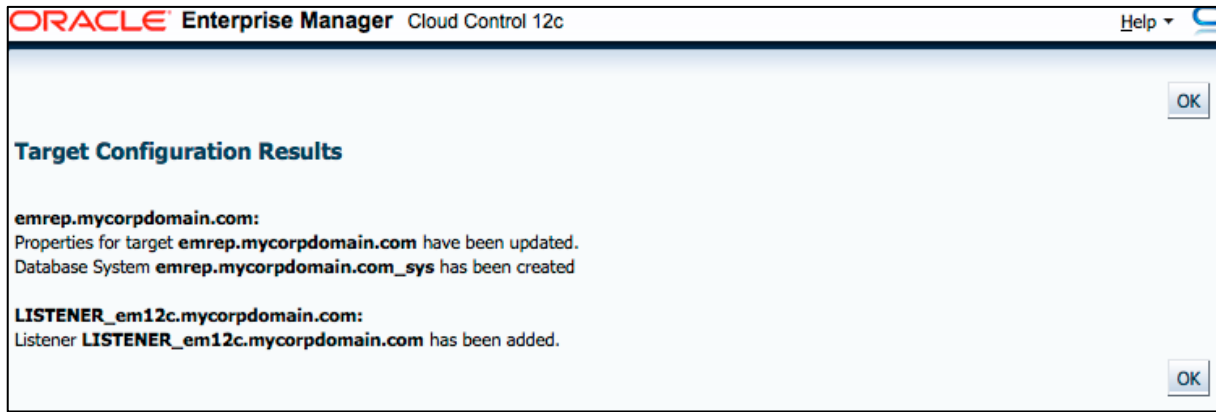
ORACLE Enterprise Manager Cloud Control 12c

Help ▾

OK

Target Configuration Results

emrep.mycorpdomain.com:
Properties for target emrep.mycorpdomain.com have been updated.
Database System emrep.mycorpdomain.com_sys has been created

LISTENER_em12c.mycorpdomain.com:
Listener LISTENER_em12c.mycorpdomain.com has been added.

OK